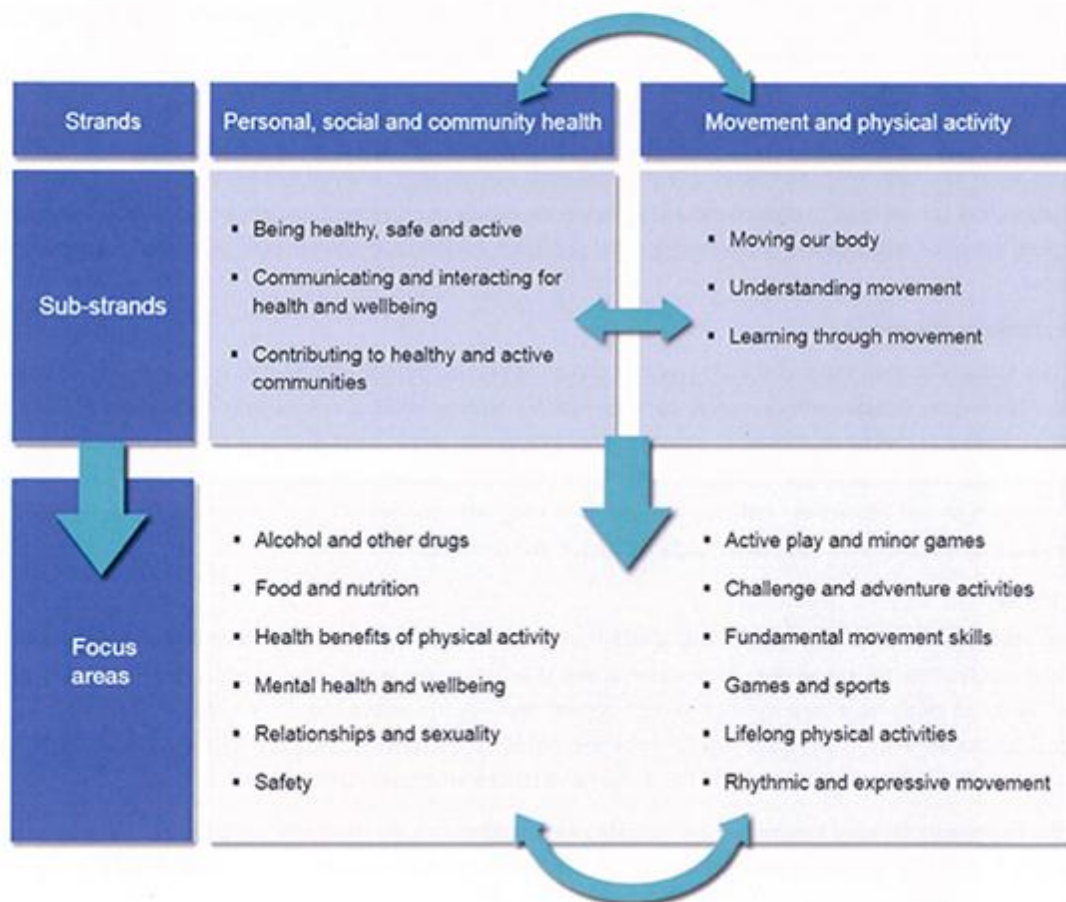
| Strands | Personal, social and community health | Movement and physical activity |
|---|---|---|
| Sub-strands | • Being healthy, safe and active<br>• Communicating and interacting for health and wellbeing<br>• Contributing to healthy and active communities | • Moving our body<br>• Understanding movement<br>• Learning through movement |
| Focus areas | • Alcohol and other drugs<br>• Food and nutrition<br>• Health benefits of physical activity<br>• Mental health and wellbeing<br>• Relationships and sexuality<br>• Safety | • Active play and minor games<br>• Challenge and adventure activities<br>• Fundamental movement skills<br>• Games and sports<br>• Lifelong physical activities<br>• Rhythmic and expressive movement |